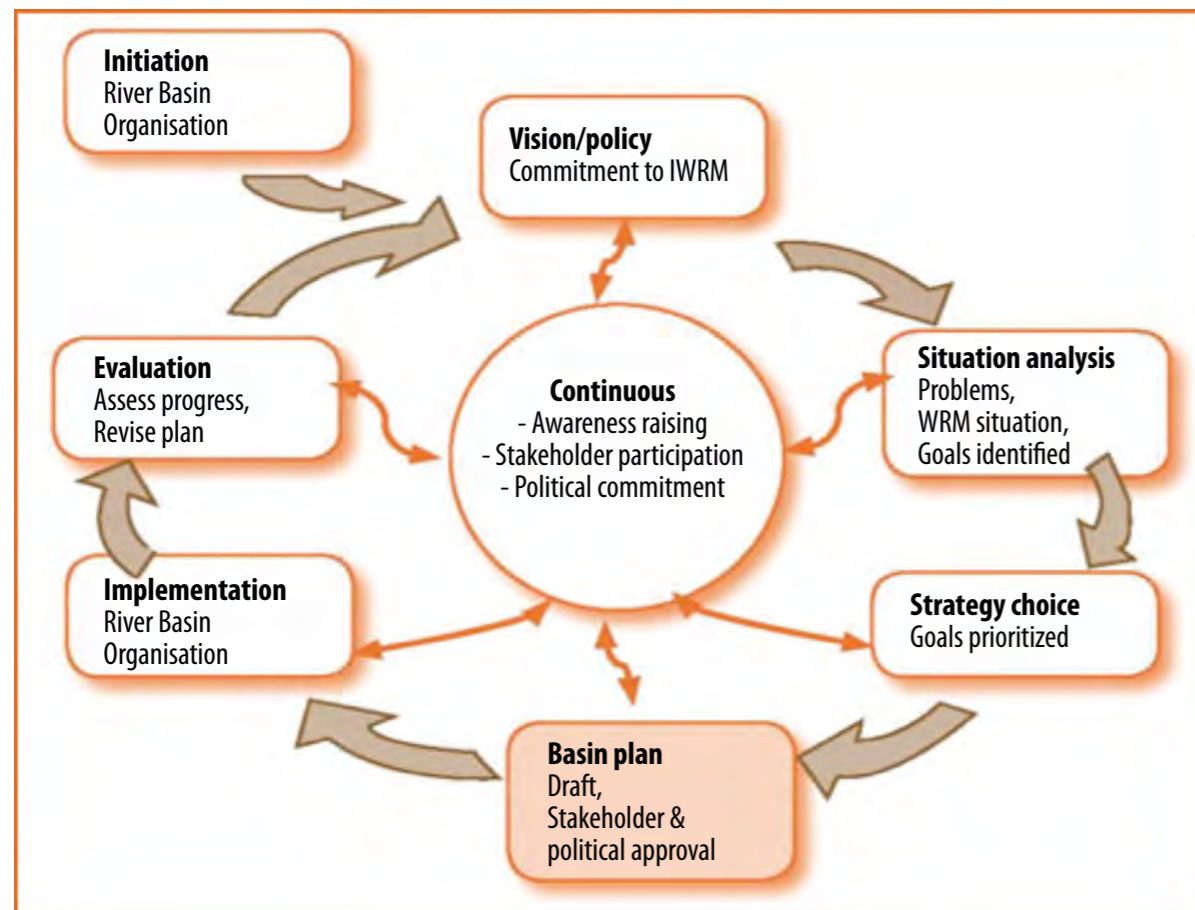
**Initiation**
River Basin Organisation

**Vision/policy**
Commitment to IWRM

**Situation analysis**
Problems,
WRM situation,
Goals identified

**Strategy choice**
Goals prioritized

**Basin plan**
Draft,
Stakeholder & political approval

**Implementation**
River Basin Organisation

**Evaluation**
Assess progress,
Revise plan

**Continuous**
- Awareness raising
- Stakeholder participation
- Political commitment